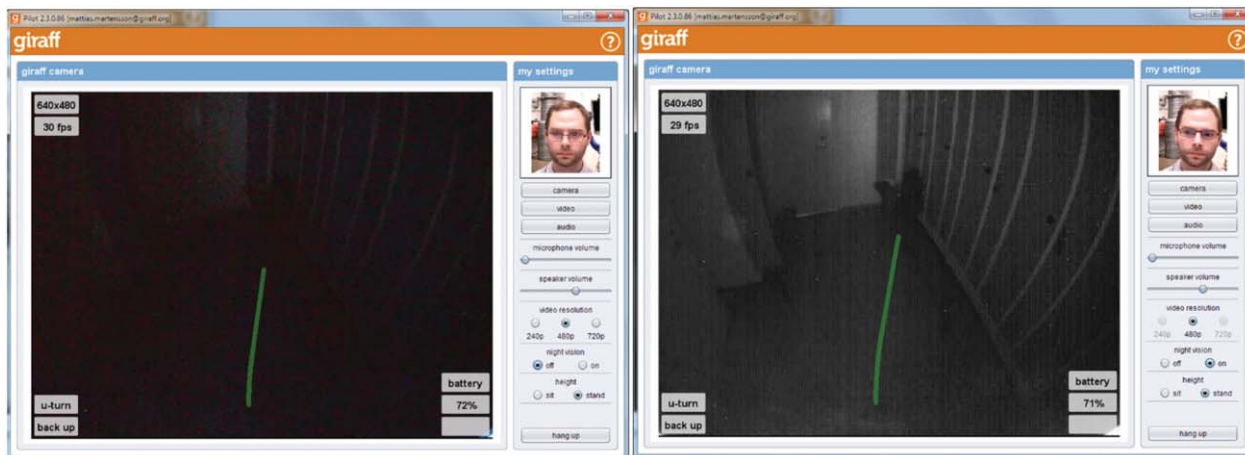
Pilot 2.3.0.86 [mattias.martensson@giraff.org]

giraff

?

giraff camera

640x480

30 fps

u-turn

back up

battery

72%

my settings

camera

video

audio

microphone volume

speaker volume

video resolution

240p 480p 720p

night vision

off on

height

sit stand

hang up

Pilot 2.3.0.86 [mattias.martensson@giraff.org]

giraff

?

giraff camera

640x480

29 fps

u-turn

back up

battery

71%

my settings

camera

video

audio

microphone volume

speaker volume

video resolution

240p 480p 720p

night vision

off on

height

sit stand

hang up